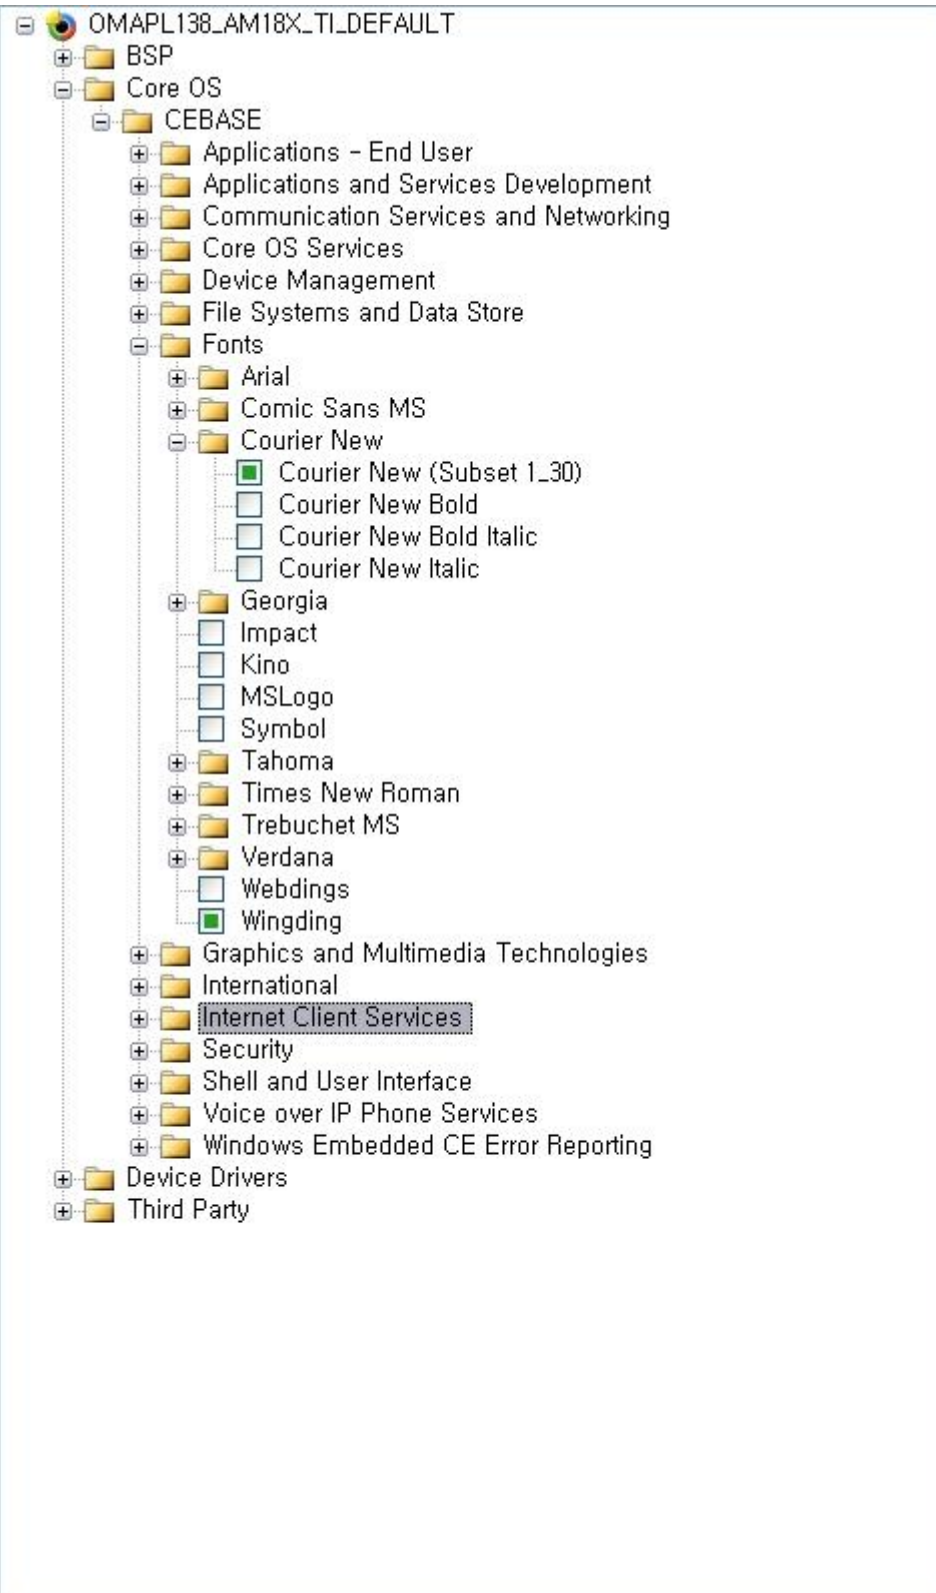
OMAPL138_AM18X_TI_DEFAULT
BSP
Core OS
CEBASE
Applications - End User
Applications and Services Development
Communication Services and Networking
Core OS Services
Device Management
File Systems and Data Store
Fonts
Arial
Comic Sans MS
Courier New
Courier New (Subset 1_30)
Courier New Bold
Courier New Bold Italic
Courier New Italic
Georgia
Impact
Kino
MSLogo
Symbol
Tahoma
Times New Roman
Trebuchet MS
Verdana
Webdings
Wingding
Graphics and Multimedia Technologies
International
Internet Client Services
Security
Shell and User Interface
Voice over IP Phone Services
Windows Embedded CE Error Reporting
Device Drivers
Third Party